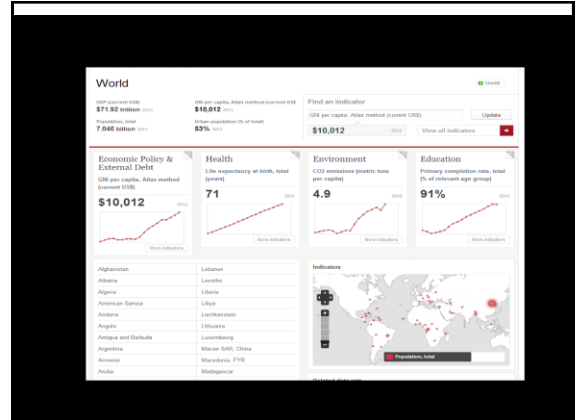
World

SHARE

GDP (current US$)
$71.92 trillion 2012

GNI per capita, Atlas method (current US$)
$10,012 2012

Population, total
7.046 billion 2012

Urban population (% of total)
53% 2012

Find an indicator
GNI per capita, Atlas method (current US$)
Update
$10,012 2012
View all indicators

Economic Policy & External Debt
GNI per capita, Atlas method (current US$)
$10,012 2012
More indicators

Health
Life expectancy at birth, total (years)
71 2012
More indicators

Environment
CO2 emissions (metric tons per capita)
4.9 2010
More indicators

Education
Primary completion rate, total (% of relevant age group)
91% 2012
More indicators

| | |
|---|---|
| Afghanistan | Lebanon |
| Albania | Lesotho |
| Algeria | Liberia |
| American Samoa | Libya |
| Andorra | Liechtenstein |
| Angola | Lithuania |
| Antigua and Barbuda | Luxembourg |
| Argentina | Macao SAR, China |
| Armenia | Macedonia, FYR |
| Aruba | Madagascar |

Indicators

Population, total

Related data sets